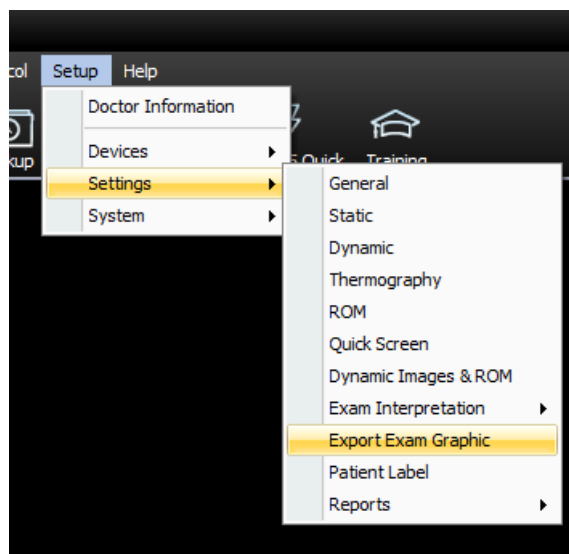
col Setup Help

Doctor Information
Devices
Settings
System

kup

S Quick Training

General
Static
Dynamic
Thermography
ROM
Quick Screen
Dynamic Images & ROM
Exam Interpretation
Export Exam Graphic
Patient Label
Reports